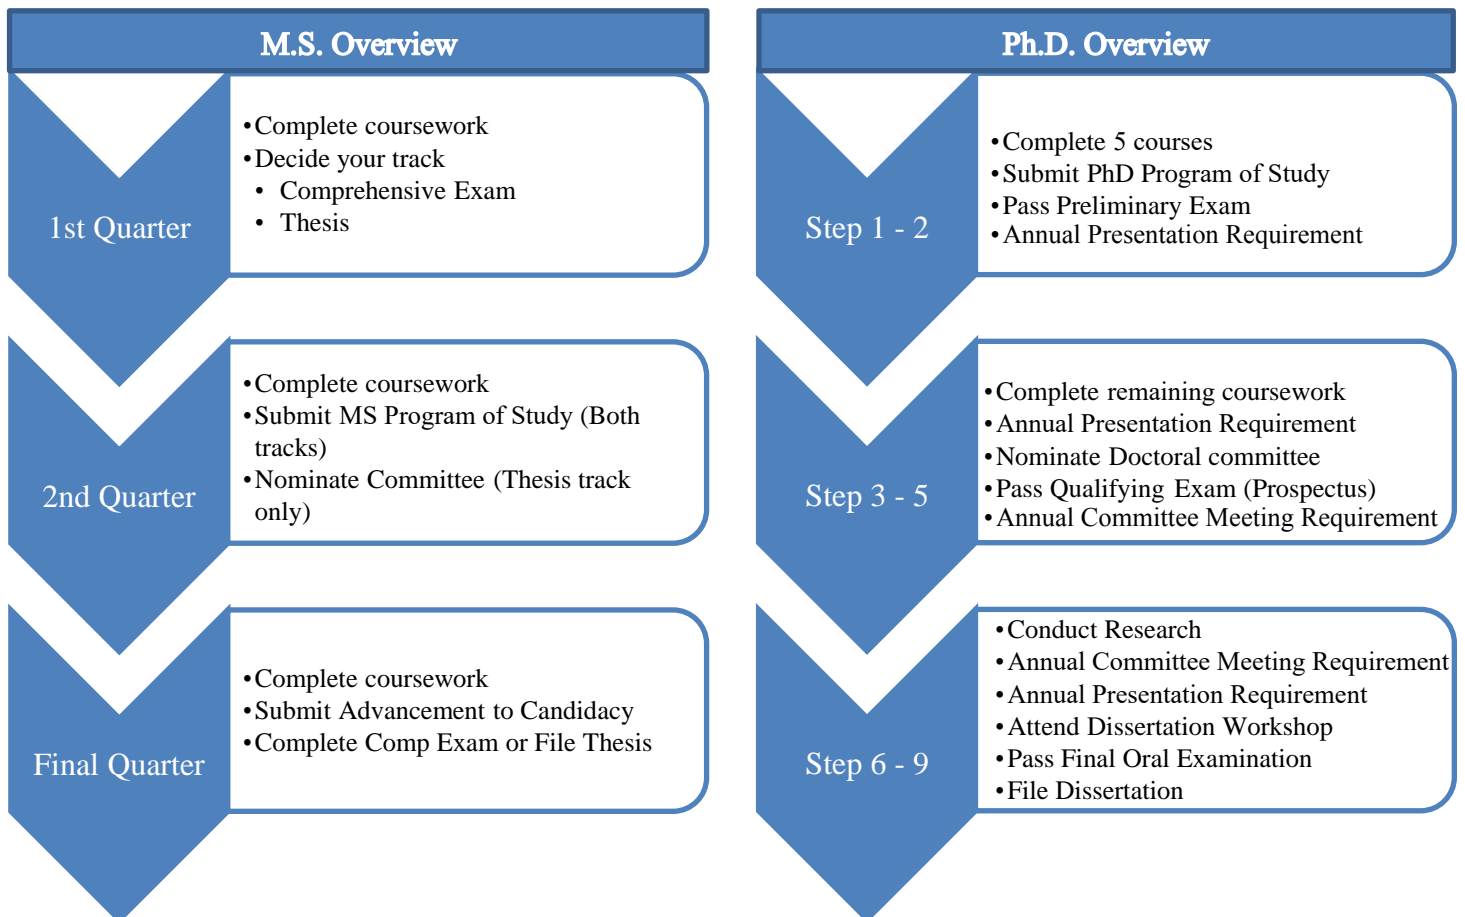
M.S. Overview

1st Quarter

- Complete coursework
- Decide your track
  - Comprehensive Exam
  - Thesis

2nd Quarter

- Complete coursework
- Submit MS Program of Study (Both tracks)
- Nominate Committee (Thesis track only)

Final Quarter

- Complete coursework
- Submit Advancement to Candidacy
- Complete Comp Exam or File Thesis

Ph.D. Overview

Step 1 - 2

- Complete 5 courses
- Submit PhD Program of Study
- Pass Preliminary Exam
- Annual Presentation Requirement

Step 3 - 5

- Complete remaining coursework
- Annual Presentation Requirement
- Nominate Doctoral committee
- Pass Qualifying Exam (Prospectus)
- Annual Committee Meeting Requirement

Step 6 - 9

- Conduct Research
- Annual Committee Meeting Requirement
- Annual Presentation Requirement
- Attend Dissertation Workshop
- Pass Final Oral Examination
- File Dissertation